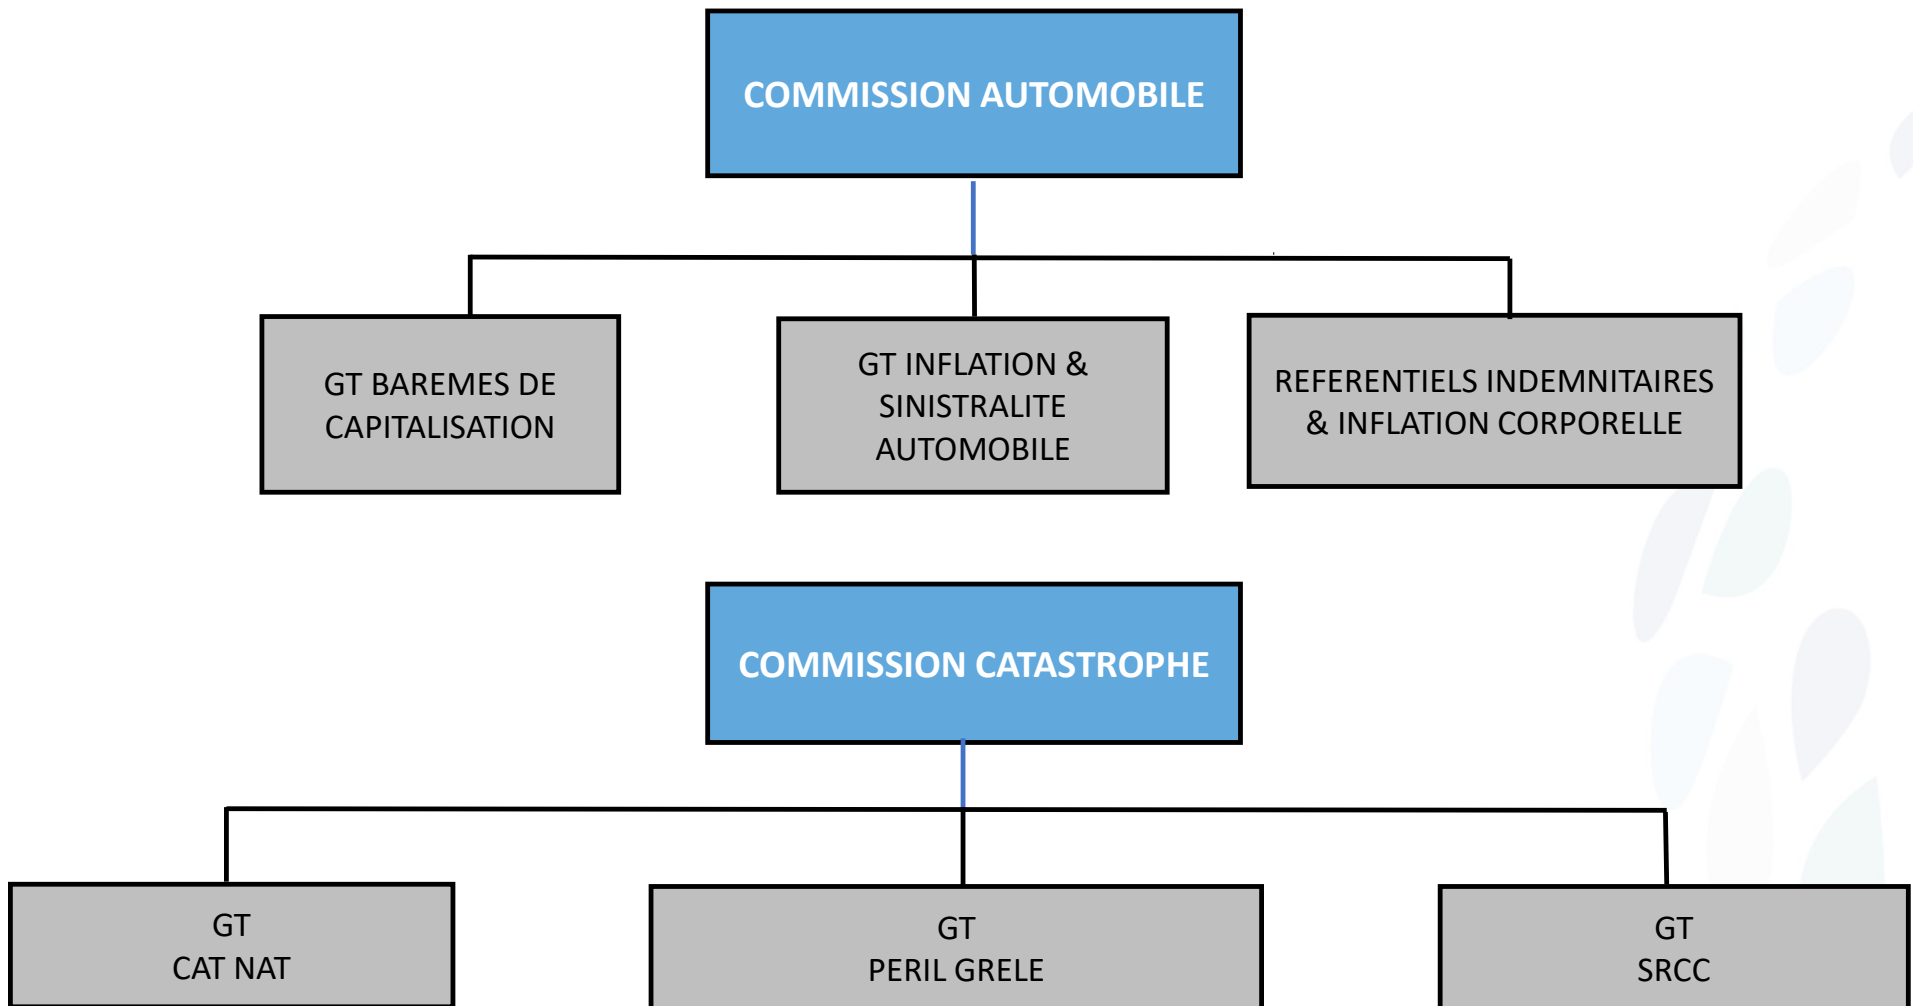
COMMISSION AUTOMOBILE

GT BAREMES DE CAPITALISATION

GT INFLATION & SINISTRALITE AUTOMOBILE

REFERENTIELS INDEMNITAIRES & INFLATION CORPORELLE

COMMISSION CATASTROPHE

GT CAT NAT

GT PERIL GRELE

GT SRCC